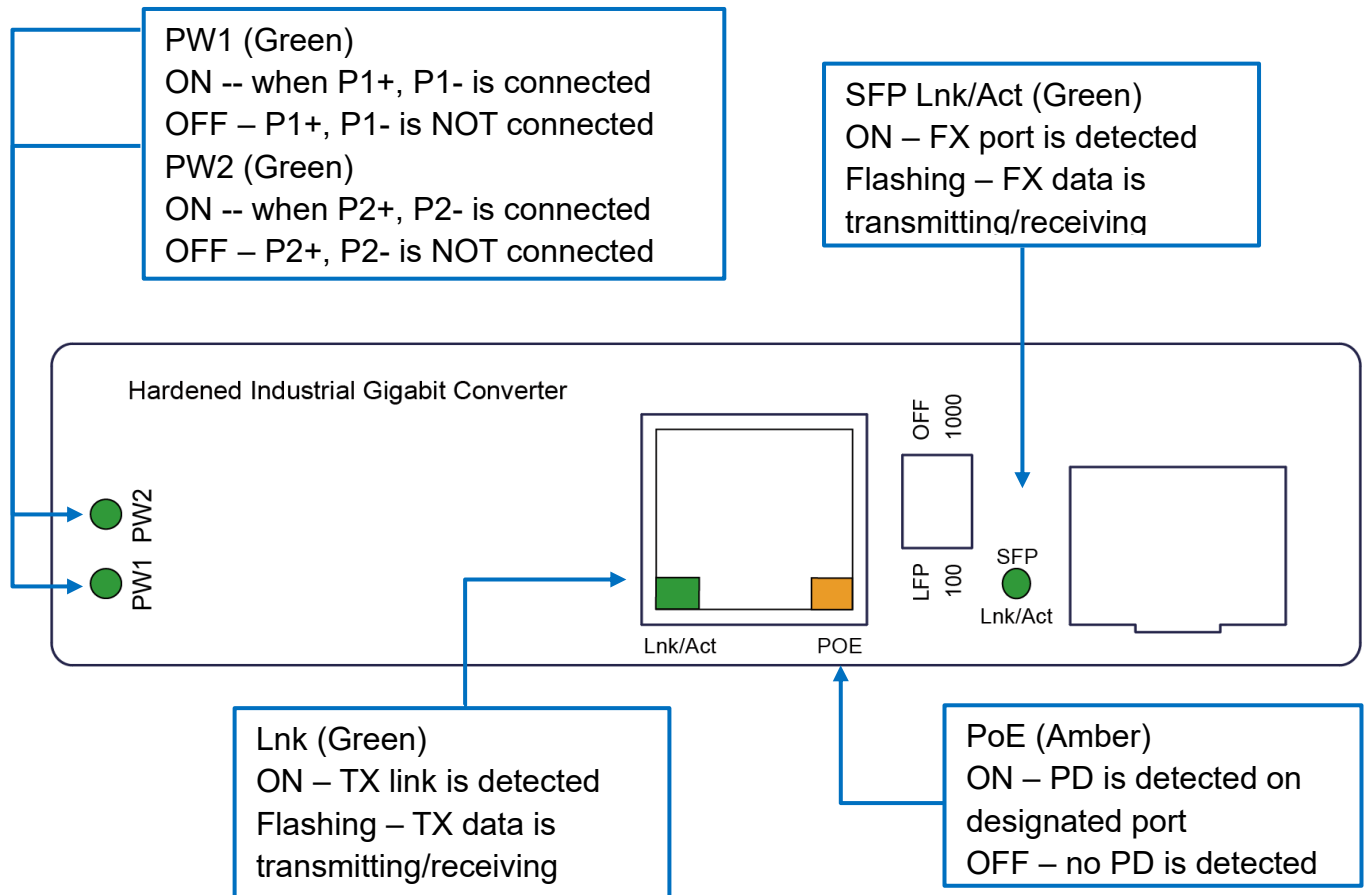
PW1 (Green)
ON -- when P1+, P1- is connected
OFF – P1+, P1- is NOT connected
PW2 (Green)
ON -- when P2+, P2- is connected
OFF – P2+, P2- is NOT connected

SFP Lnk/Act (Green)
ON – FX port is detected
Flashing – FX data is transmitting/receiving

Hardened Industrial Gigabit Converter

PW2
PW1

OFF
1000
LFP
100

SFP
Lnk/Act

Lnk/Act
POE

Lnk (Green)
ON – TX link is detected
Flashing – TX data is transmitting/receiving

PoE (Amber)
ON – PD is detected on designated port
OFF – no PD is detected